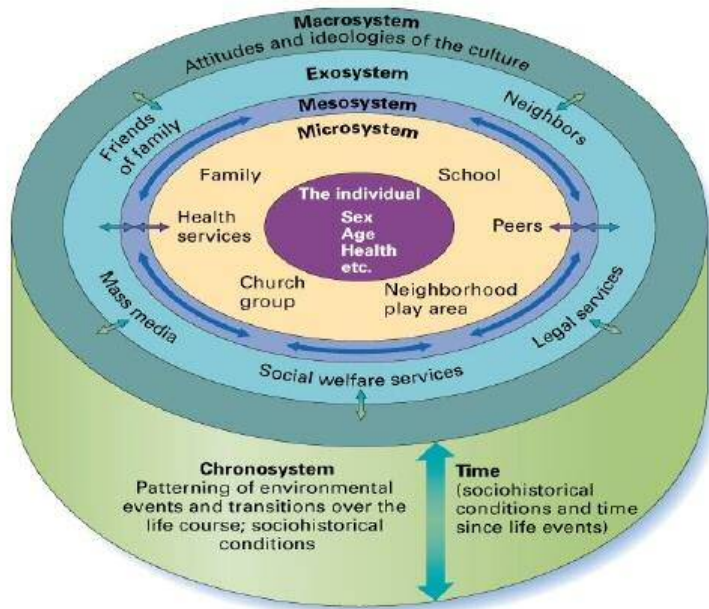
Macrosystem
Attitudes and ideologies of the culture

Exosystem

Mesosystem

Microsystem

Friends of family

Neighbors

Family

School

The individual
Sex
Age
Health
etc.

Health services

Peers

Church group

Neighborhood play area

Mass media

Legal services

Social welfare services

Chronosystem
Patterning of environmental events and transitions over the life course; sociohistorical conditions

Time
(sociohistorical conditions and time since life events)